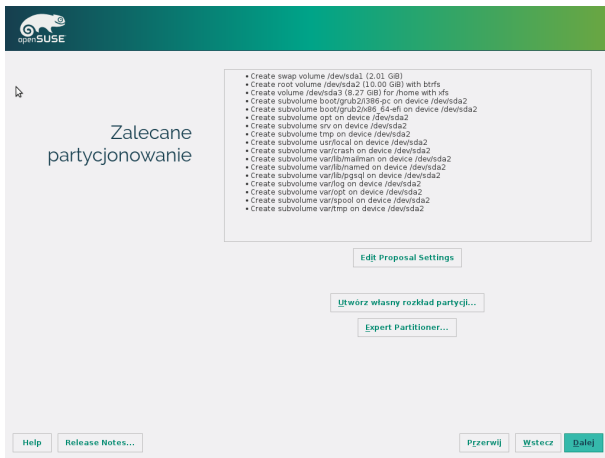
openSUSE

Zalecane partycjonowanie

• Create swap volume /dev/sda1 (2.01 GiB)
• Create root volume /dev/sda2 (10.00 GiB) with btrfs
• Create volume /dev/sda3 (8.27 GiB) for /home with xfs
• Create subvolume boot/grub2/i386-pc on device /dev/sda2
• Create subvolume boot/grub2/x86_64-efi on device /dev/sda2
• Create subvolume opt on device /dev/sda2
• Create subvolume srv on device /dev/sda2
• Create subvolume tmp on device /dev/sda2
• Create subvolume usr/local on device /dev/sda2
• Create subvolume var/crash on device /dev/sda2
• Create subvolume var/lib/mailman on device /dev/sda2
• Create subvolume var/lib/named on device /dev/sda2
• Create subvolume var/lib/pgsql on device /dev/sda2
• Create subvolume var/log on device /dev/sda2
• Create subvolume var/opt on device /dev/sda2
• Create subvolume var/spool on device /dev/sda2
• Create subvolume var/tmp on device /dev/sda2

Edit Proposal Settings

Utwórz własny rozkład partycji...

Expert Partitioner...

Help | Release Notes... | Przerwij | Wstecz | Dalej